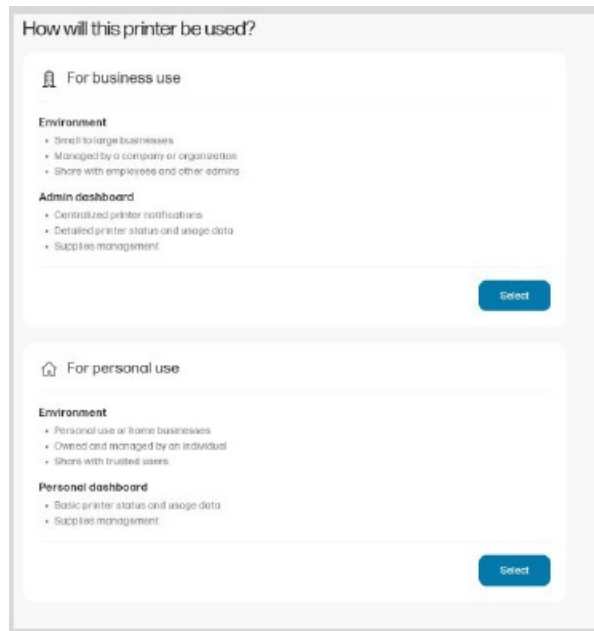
How will this printer be used?

For business use

Environment
• Small to large businesses
• Managed by a company or organization
• Share with employees and other admins

Admin dashboard
• Centralized printer notifications
• Detailed printer status and usage data
• Supplies management

Select

For personal use

Environment
• Personal use or home businesses
• Owned and managed by an individual
• Share with trusted users

Personal dashboard
• Basic printer status and usage data
• Supplies management

Select